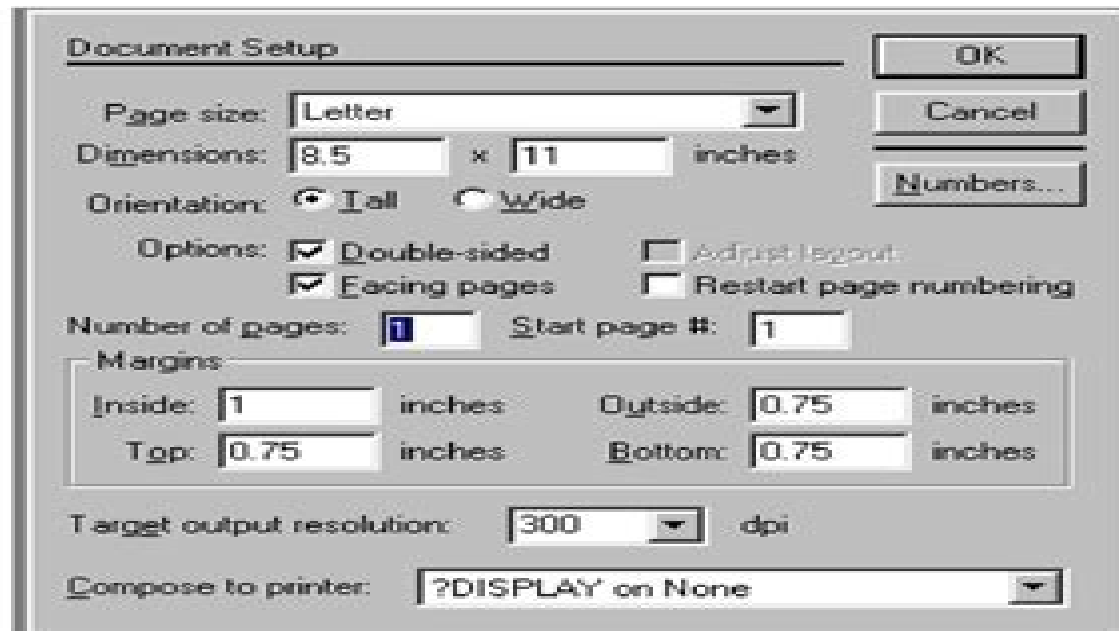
Document Setup

OK

Cancel

Numbers...

Page size: Letter

Dimensions: 8.5 x 11 inches

Orientation: Tall Wide

Options: Double-sided Adjust layout

Facing pages Restart page numbering

Number of pages: 1 Start page #: 1

Margins

Inside: 1 inches Outside: 0.75 inches

Top: 0.75 inches Bottom: 0.75 inches

Target output resolution: 300 dpi

Compose to printer: ?DISPLAY on None